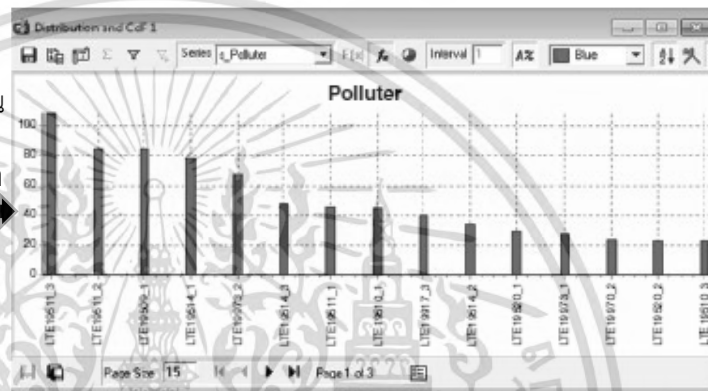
Distribution and CdF 1

Series s_Polluter

Interval 1

Blue

Polluter

100
80
60
40
20
0

LTE19511_3
LTE19511_2
LTE19509_1
LTE19514_1
LTE19970_2
LTE19514_3
LTE19511_1
LTE19510_1
LTE19917_3
LTE19514_2
LTE19520_1
LTE19973_1
LTE19970_2
LTE19520_2
LTE19510_3

Page Size 15

Page 1 of 3